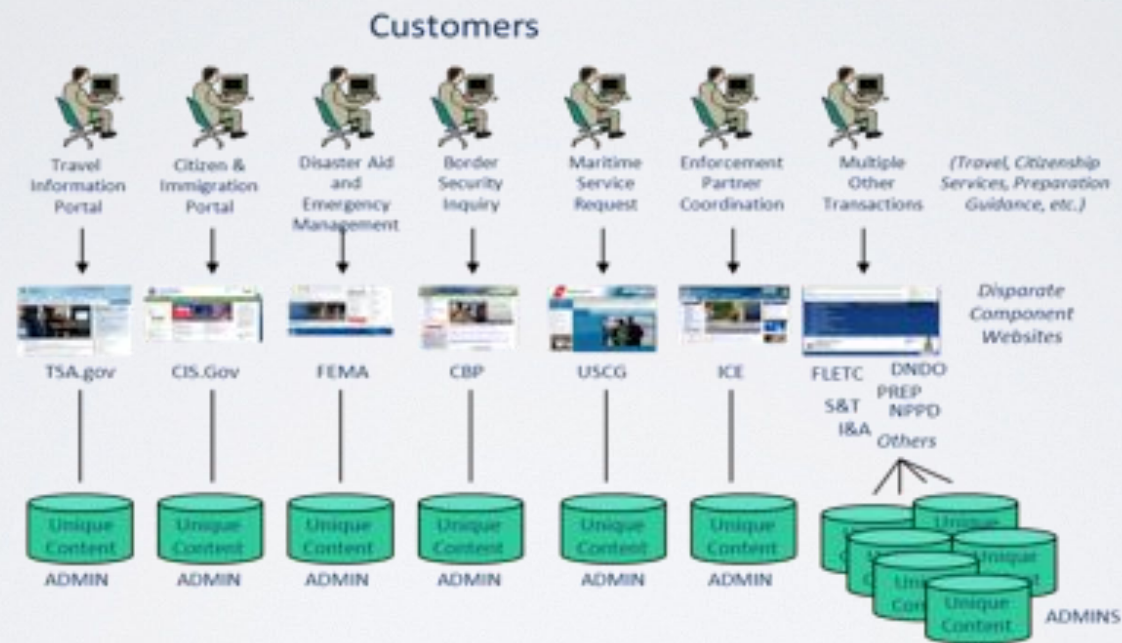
Customers

Travel Information Portal

Citizen & Immigration Portal

Disaster Aid and Emergency Management

Border Security Inquiry

Maritime Service Request

Enforcement Partner Coordination

Multiple Other Transactions

(Travel, Citizenship Services, Preparation Guidance, etc.)

Disparate Component Websites

TSA.gov

CIS.Gov

FEMA

CBP

USCG

ICE

FLETC

DNDO

PREP

S&T

NPPD

I&A

Others

Unique Content

ADMIN

Unique Content

ADMIN

Unique Content

ADMIN

Unique Content

ADMIN

Unique Content

ADMIN

Unique Content

ADMIN

Unique Content

ADMINS